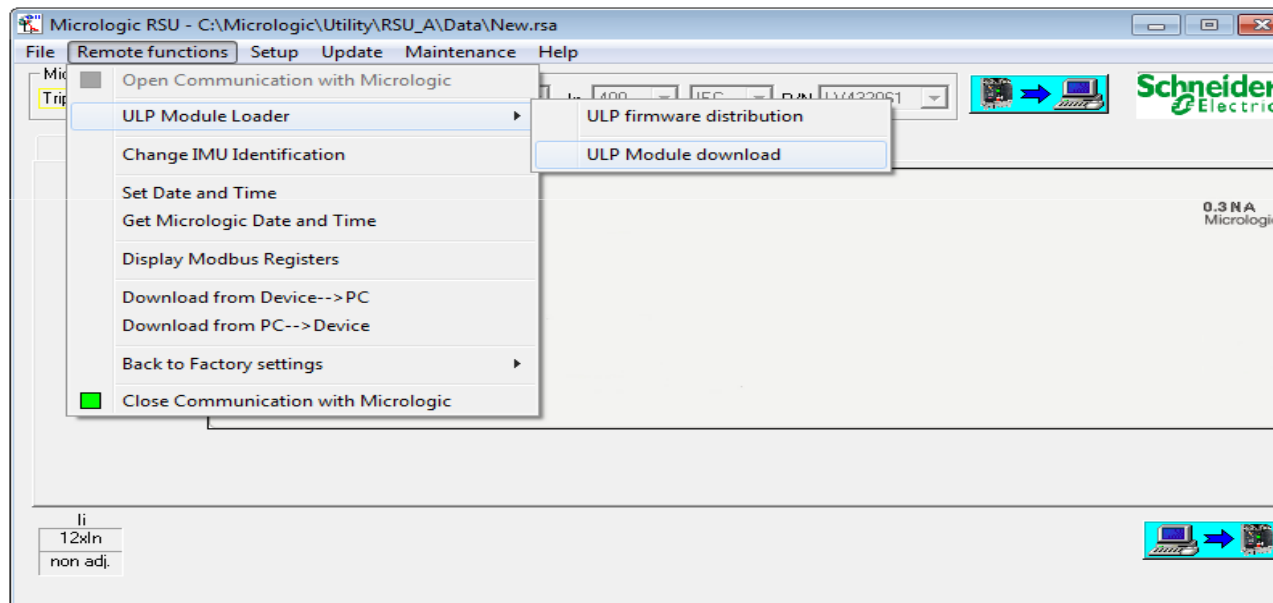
Micrologic RSU - C:\Micrologic\Utility\RSU_A\Data\New.rsa

File Remote functions Setup Update Maintenance Help

Mic
Trip

Open Communication with Micrologic
ULP Module Loader
Change IMU Identification
Set Date and Time
Get Micrologic Date and Time
Display Modbus Registers
Download from Device-->PC
Download from PC-->Device
Back to Factory settings
Close Communication with Micrologic

ULP firmware distribution
ULP Module download

In 400 IEC P/N LV432061

Schneider Electric

0.3 NA
Micrologic

Ii
12xIn
non adj.